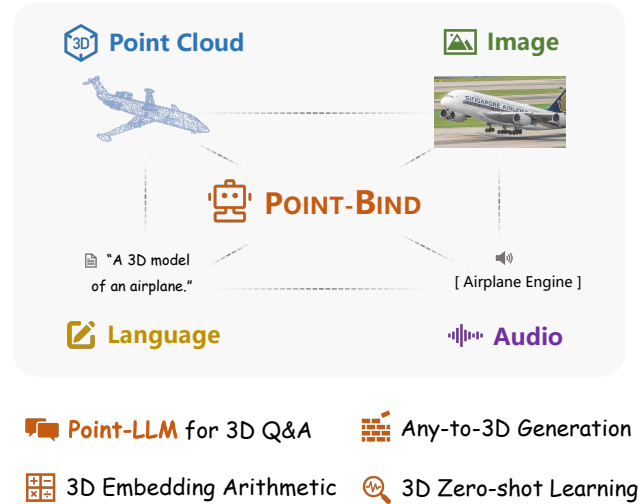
3D Point Cloud

Image

SINGAPORE AIRLINES

POINT-BIND

"A 3D model of an airplane."

[ Airplane Engine ]

Language

Audio

Point-LLM for 3D Q&A

Any-to-3D Generation

3D Embedding Arithmetic

3D Zero-shot Learning